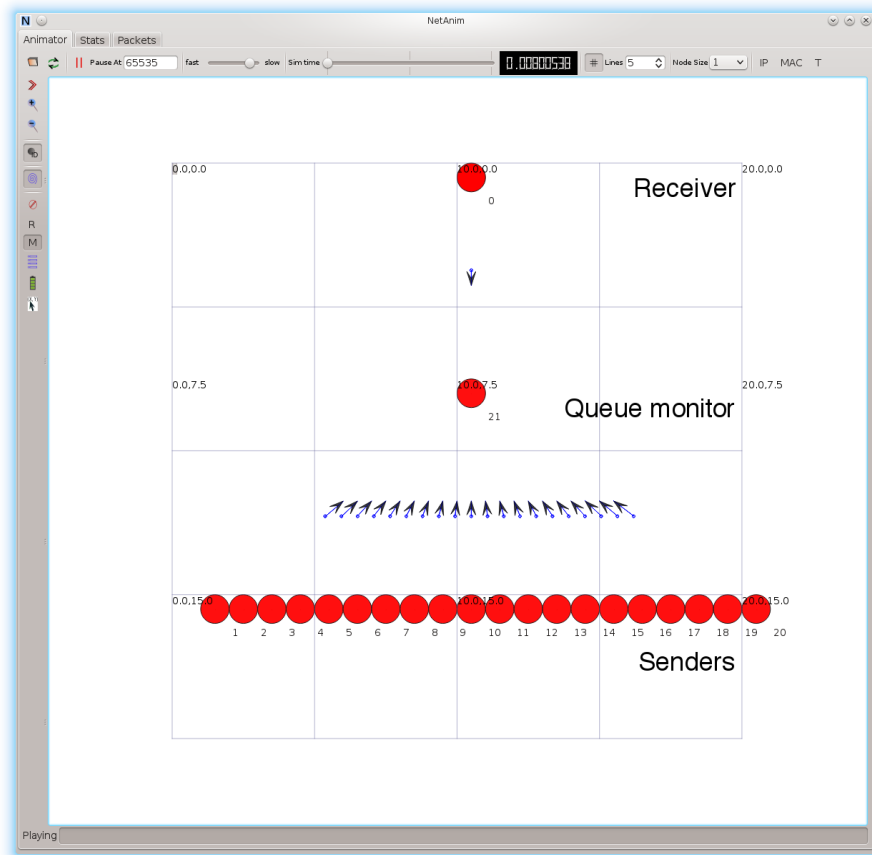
N NetAnim

Animator Stats Packets

Pause At 65535 fast slow Sim time 0.00800538 # Lines 5 Node Size 1 IP MAC T

R
M

0.0,0.0
10.0,0.0
20.0,0.0
Receiver
0

0.0,7.5
10.0,7.5
20.0,7.5
Queue monitor
21

0.0,15.0
10.0,15.0
20.0,15.0
1 2 3 4 5 6 7 8 9 10 11 12 13 14 15 16 17 18 19 20
Senders

Playing